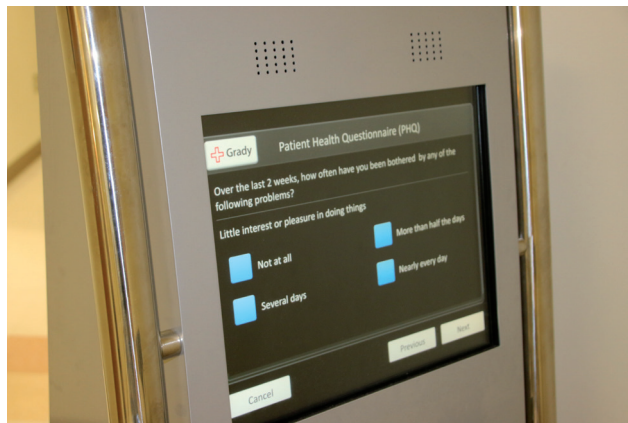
Grady

Patient Health Questionnaire (PHQ)

Over the last 2 weeks, how often have you been bothered by any of the following problems?

Little interest or pleasure in doing things

Not at all

Several days

More than half the days

Nearly every day

Previous

Next

Cancel